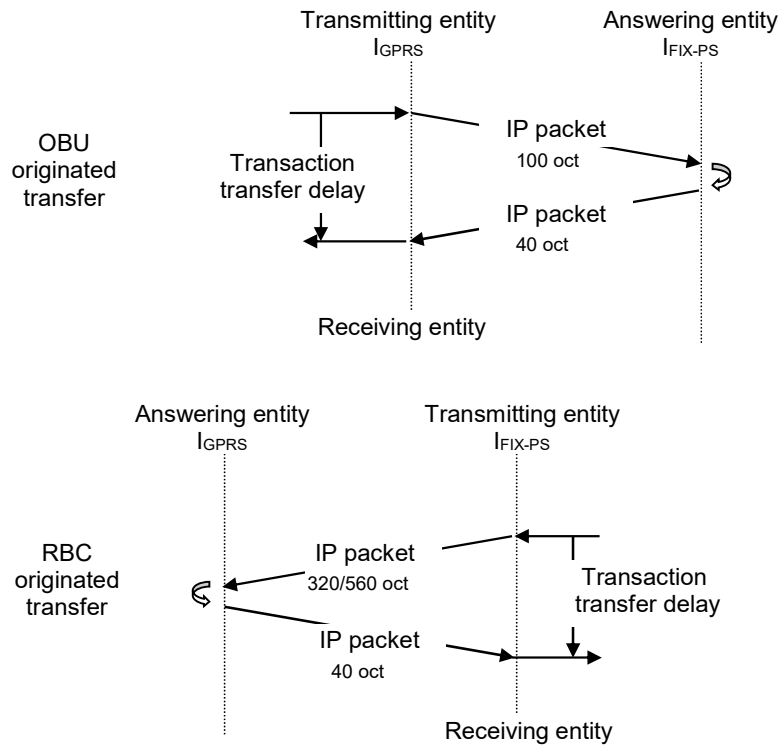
Transmitting entity
$I_{GPRS}$

Answering entity
$I_{FIX-PS}$

OBU originated transfer

Transaction transfer delay

IP packet
100 oct

IP packet
40 oct

Receiving entity

Answering entity
$I_{GPRS}$

Transmitting entity
$I_{FIX-PS}$

RBC originated transfer

IP packet
320/560 oct

Transaction transfer delay

IP packet
40 oct

Receiving entity